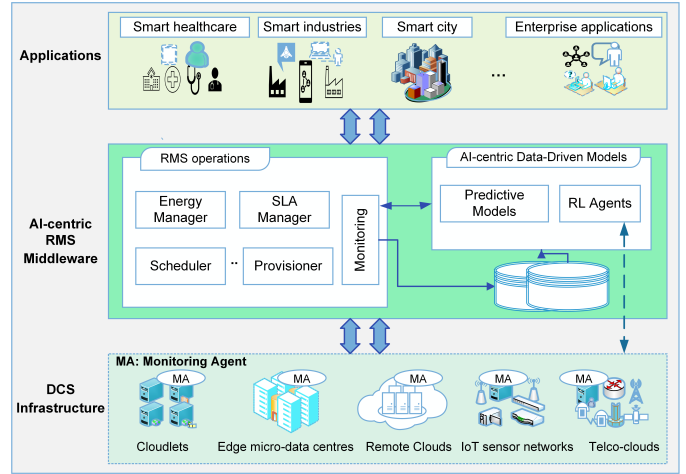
Applications

Smart healthcare

Smart industries

Smart city

Enterprise applications

...

AI-centric RMS Middleware

RMS operations

Energy Manager

SLA Manager

Monitoring

Scheduler

..

Provisioner

AI-centric Data-Driven Models

Predictive Models

RL Agents

DCS Infrastructure

MA: Monitoring Agent

MA

MA

MA

MA

MA

Cloudlets

Edge micro-data centres

Remote Clouds

IoT sensor networks

Telco-clouds